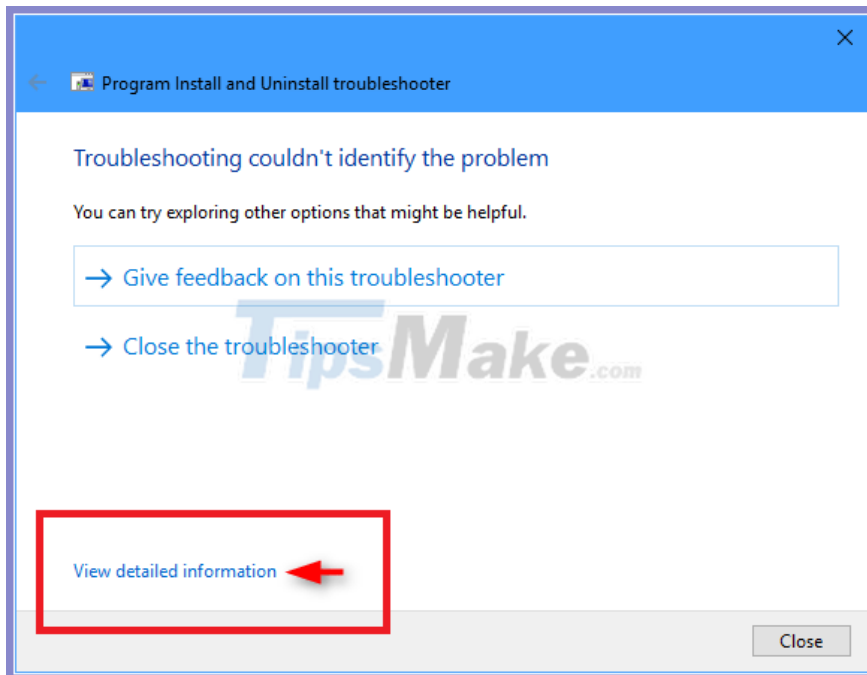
Program Install and Uninstall troubleshooter

Troubleshooting couldn't identify the problem

You can try exploring other options that might be helpful.

→ Give feedback on this troubleshooter

→ Close the troubleshooter

TipsMake.com

View detailed information

Close